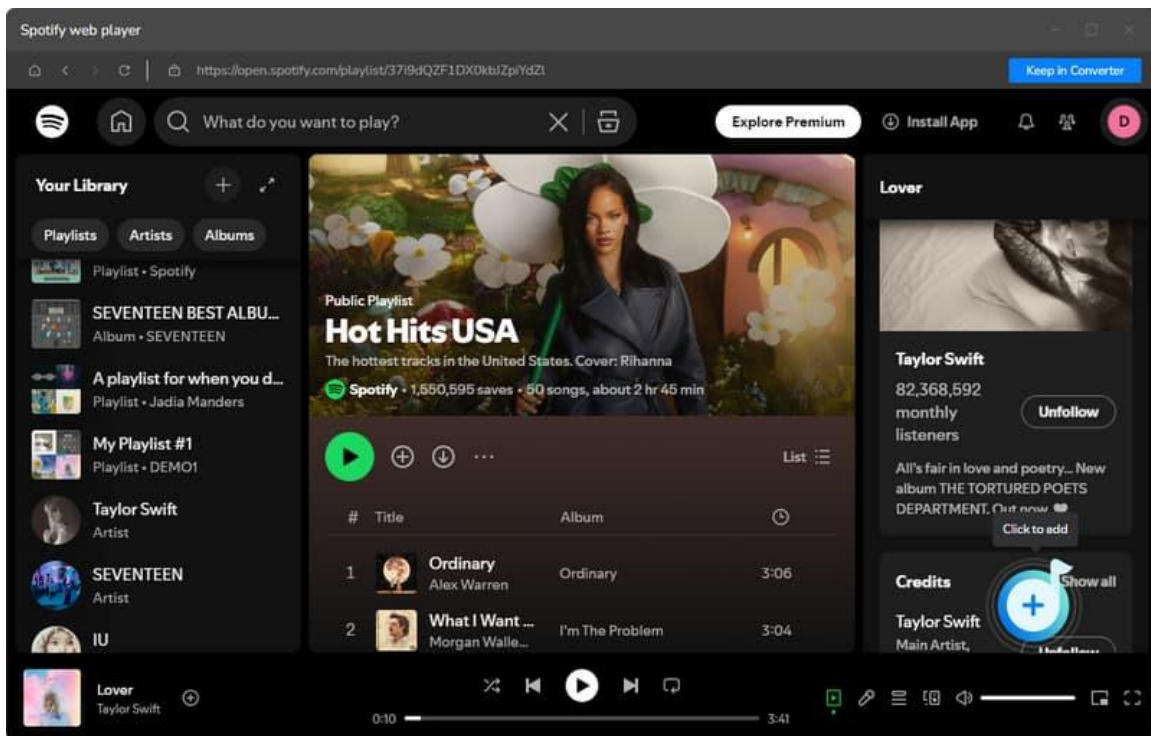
Spotify web player

https://open.spotify.com/playlist/37i9dQZF1DX0kbJZpiYdZl

Keep in Converter

What do you want to play?

Explore Premium

Install App

D

Your Library

Playlists Artists Albums

Playlist • Spotify

SEVENTEEN BEST ALBU...
Album • SEVENTEEN

A playlist for when you d...
Playlist • Jadia Manders

My Playlist #1
Playlist • DEMO1

Taylor Swift
Artist

SEVENTEEN
Artist

IU

Public Playlist
Hot Hits USA
The hottest tracks in the United States. Cover: Rihanna
Spotify • 1,550,595 saves • 50 songs, about 2 hr 45 min

List

| # | Title | Album | |
|---|---|---|---|
| 1 | Ordinary Alex Warren | Ordinary | 3:06 |
| 2 | What I Want ... Morgan Walle... | I'm The Problem | 3:04 |

Lover

Taylor Swift
82,368,592 monthly listeners
Unfollow
All's fair in love and poetry... New album THE TORTURED POETS DEPARTMENT. Out now

Click to add

Credits
Show all
Taylor Swift
Main Artist,
Unfollow

Lover
Taylor Swift

0:10
3:41